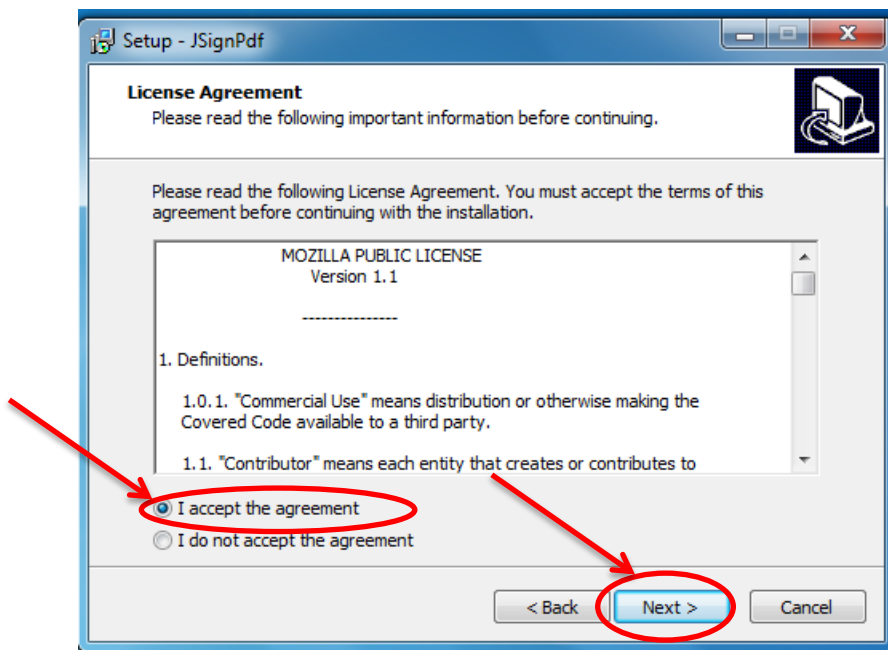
Setup - JSignPdf

License Agreement
Please read the following important information before continuing.

Please read the following License Agreement. You must accept the terms of this agreement before continuing with the installation.

MOZILLA PUBLIC LICENSE
Version 1.1

---------------

1. Definitions.

1.0.1. "Commercial Use" means distribution or otherwise making the Covered Code available to a third party.

1.1. "Contributor" means each entity that creates or contributes to

I accept the agreement
I do not accept the agreement

< Back
Next >
Cancel